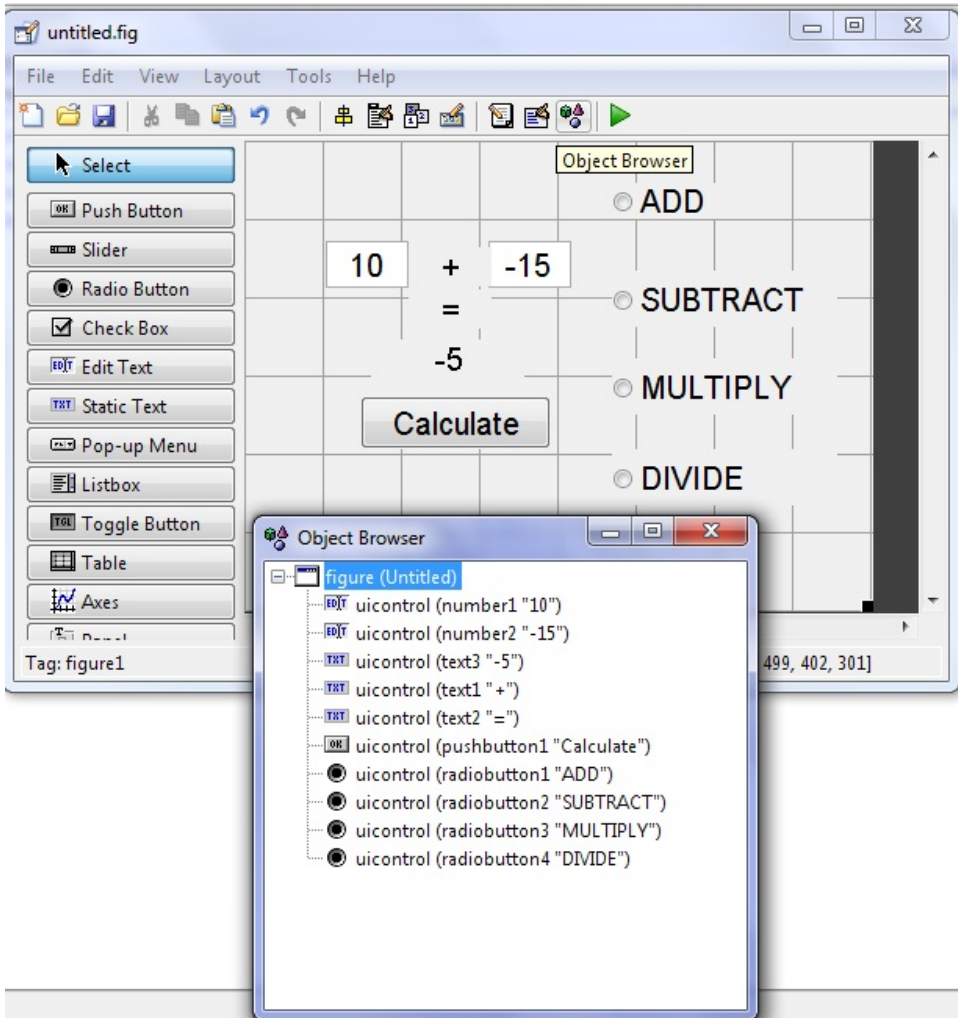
untitled.fig

File Edit View Layout Tools Help

Object Browser

Select
Push Button
Slider
Radio Button
Check Box
Edit Text
Static Text
Pop-up Menu
Listbox
Toggle Button
Table
Axes
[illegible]

10 + -15
=
-5

Calculate

ADD
SUBTRACT
MULTIPLY
DIVIDE

Tag: figure1
499, 402, 301]

Object Browser

figure (Untitled)
uicontrol (number1 "10")
uicontrol (number2 "-15")
uicontrol (text3 "-5")
uicontrol (text1 "+")
uicontrol (text2 "=")
uicontrol (pushbutton1 "Calculate")
uicontrol (radiobutton1 "ADD")
uicontrol (radiobutton2 "SUBTRACT")
uicontrol (radiobutton3 "MULTIPLY")
uicontrol (radiobutton4 "DIVIDE")